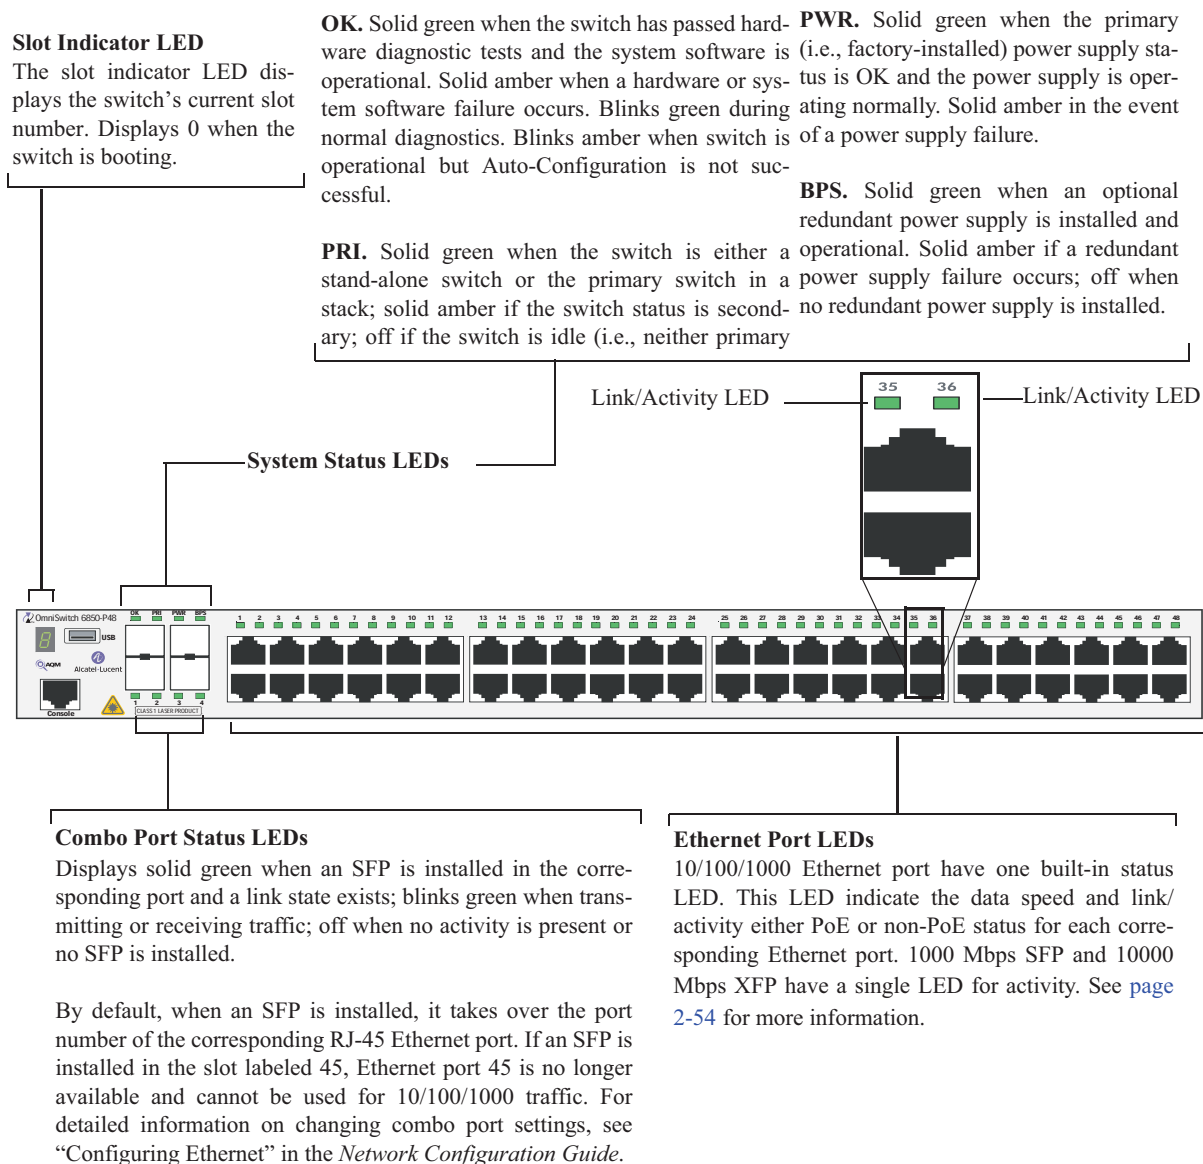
**Slot Indicator LED**
The slot indicator LED displays the switch's current slot number. Displays 0 when the switch is booting.

**OK.** Solid green when the switch has passed hardware diagnostic tests and the system software is operational. Solid amber when a hardware or system software failure occurs. Blinks green during normal diagnostics. Blinks amber when switch is operational but Auto-Configuration is not successful.

**PRI.** Solid green when the switch is either a stand-alone switch or the primary switch in a stack; solid amber if the switch status is secondary; off if the switch is idle (i.e., neither primary

**PWR.** Solid green when the primary (i.e., factory-installed) power supply status is OK and the power supply is operating normally. Solid amber in the event of a power supply failure.

**BPS.** Solid green when an optional redundant power supply is installed and operational. Solid amber if a redundant power supply failure occurs; off when no redundant power supply is installed.

Link/Activity LED

35 36

Link/Activity LED

**System Status LEDs**

OmniSwitch 6850-P48

OK PRI PWR BPS

USB

AQM

Alcatel-Lucent

Console

1 2 3 4

CLASS 1 LASER PRODUCT

1 2 3 4 5 6 7 8 9 10 11 12 13 14 15 16 17 18 19 20 21 22 23 24 25 26 27 28 29 30 31 32 33 34 35 36 37 38 39 40 41 42 43 44 45 46 47 48

**Combo Port Status LEDs**
Displays solid green when an SFP is installed in the corresponding port and a link state exists; blinks green when transmitting or receiving traffic; off when no activity is present or no SFP is installed.

By default, when an SFP is installed, it takes over the port number of the corresponding RJ-45 Ethernet port. If an SFP is installed in the slot labeled 45, Ethernet port 45 is no longer available and cannot be used for 10/100/1000 traffic. For detailed information on changing combo port settings, see "Configuring Ethernet" in the *Network Configuration Guide*.

**Ethernet Port LEDs**
10/100/1000 Ethernet port have one built-in status LED. This LED indicate the data speed and link/activity either PoE or non-PoE status for each corresponding Ethernet port. 1000 Mbps SFP and 10000 Mbps XFP have a single LED for activity. See page 2-54 for more information.